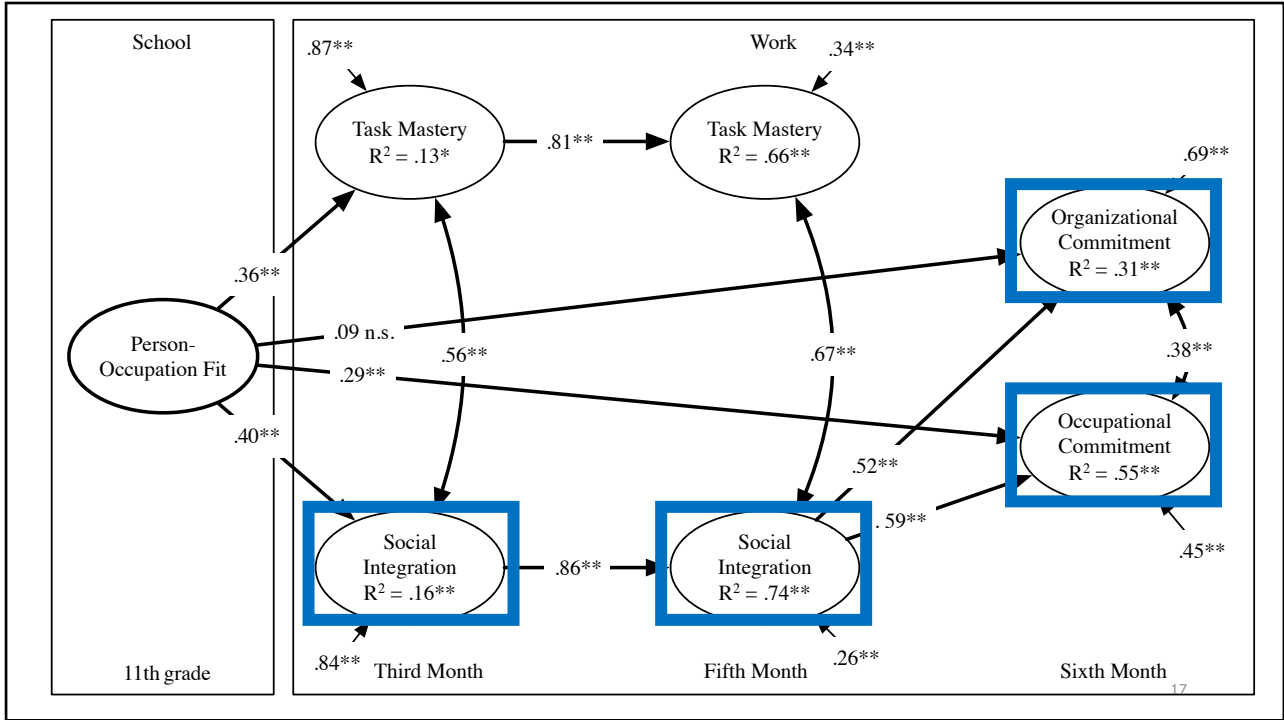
School

Work

.87**

.34**

Task Mastery
$R^2$ = .13*

.81**

Task Mastery
$R^2$ = .66**

.69**

Organizational Commitment
$R^2$ = .31**

.36**

Person-Occupation Fit

.09 n.s.

.56**

.67**

.29**

.38**

Occupational Commitment
$R^2$ = .55**

.40**

.52**

.59**

.45**

Social Integration
$R^2$ = .16**

.86**

Social Integration
$R^2$ = .74**

.84**

.26**

11th grade

Third Month

Fifth Month

Sixth Month

17